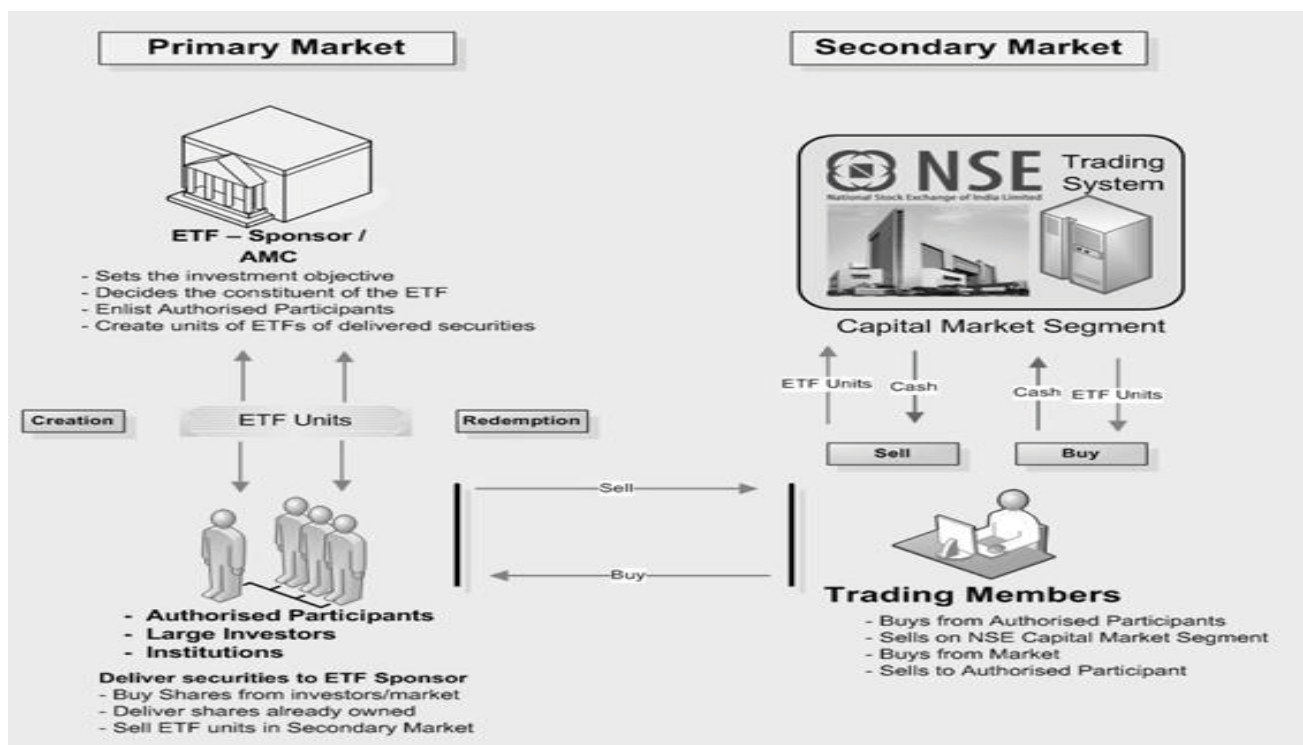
Primary Market

Secondary Market

ETF – Sponsor / AMC
- Sets the investment objective
- Decides the constituent of the ETF
- Enlist Authorised Participants
- Create units of ETFs of delivered securities

NSE
National Stock Exchange of India Limited
Trading System

Capital Market Segment

Creation

ETF Units

Redemption

ETF Units

Cash

Cash

ETF Units

Sell

Buy

Sell

Buy

- Authorised Participants
- Large Investors
- Institutions

Deliver securities to ETF Sponsor
- Buy Shares from investors/market
- Deliver shares already owned
- Sell ETF units in Secondary Market

Trading Members
- Buys from Authorised Participants
- Sells on NSE Capital Market Segment
- Buys from Market
- Sells to Authorised Participant